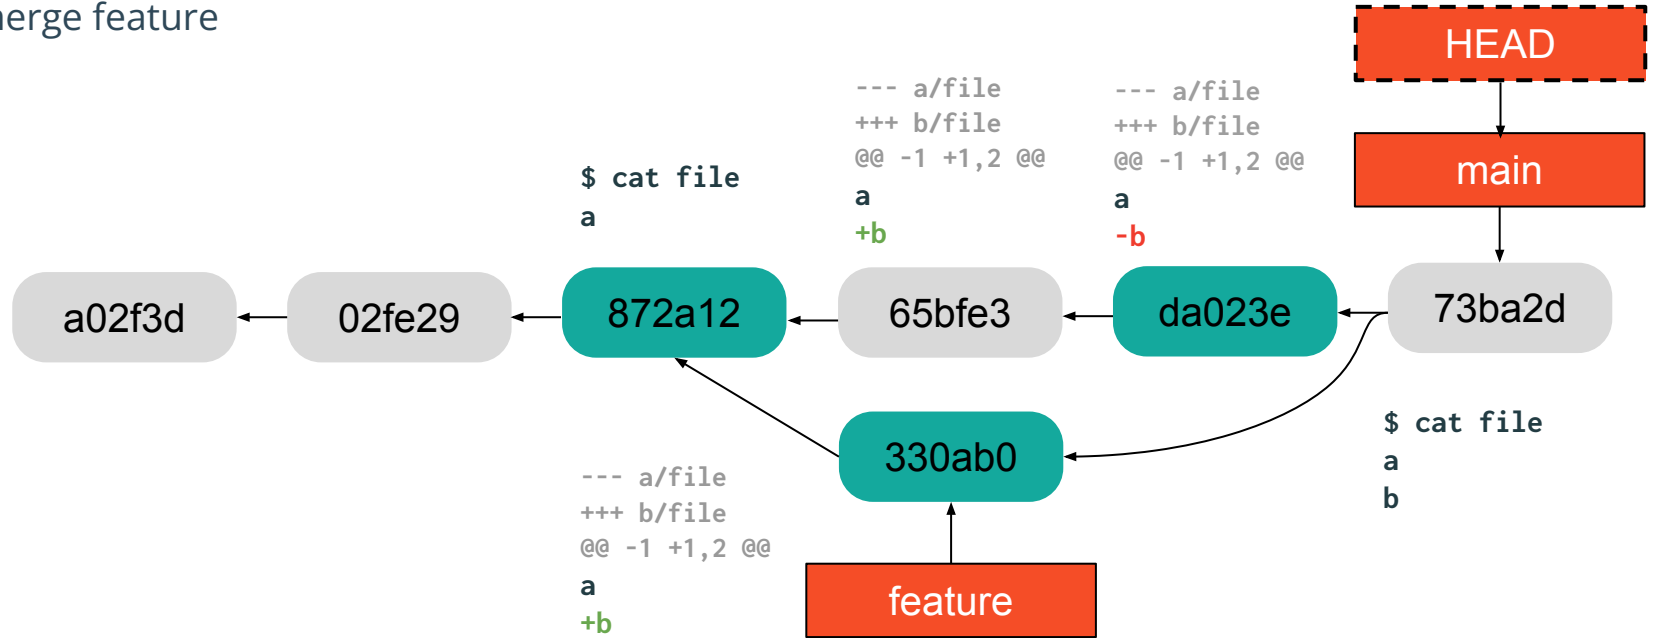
erge feature

HEAD

main

$ cat file
a

--- a/file
+++ b/file
@@ -1 +1,2 @@
a
+b

--- a/file
+++ b/file
@@ -1 +1,2 @@
a
-b

a02f3d

02fe29

872a12

65bfe3

da023e

73ba2d

330ab0

$ cat file
a
b

--- a/file
+++ b/file
@@ -1 +1,2 @@
a
+b

feature